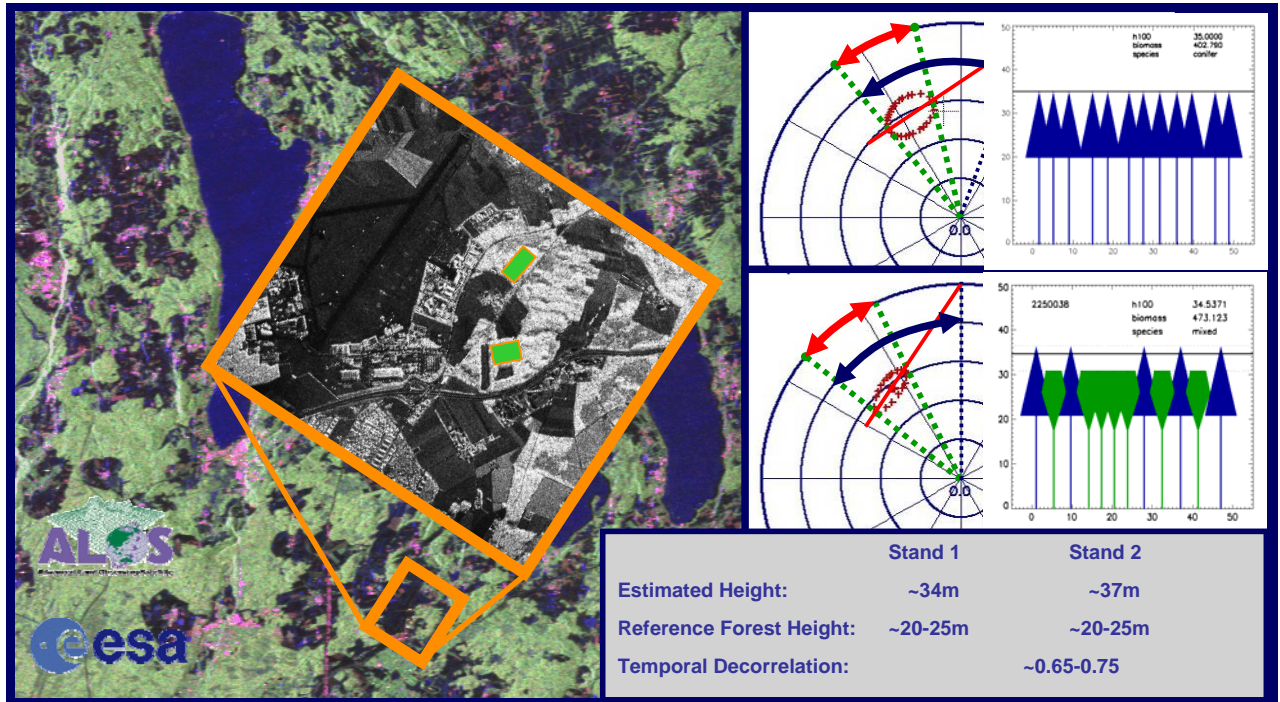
0.0

| h100 | 35.0000 |
|---|---|
| biomass | 402.790 |
| species | conifer |

50
40
30
20
10
0
0 10 20 30 40 50

0.0

2250038

| h100 | 34.5371 |
|---|---|
| biomass | 473.123 |
| species | mixed |

50
40
30
20
10
0
0 10 20 30 40 50

ALOS

esa

| | Stand 1 | Stand 2 |
|---|---|---|
| Estimated Height: | ~34m | ~37m |
| Reference Forest Height: | ~20-25m | ~20-25m |
| Temporal Decorrelation: | ~0.65-0.75 | |